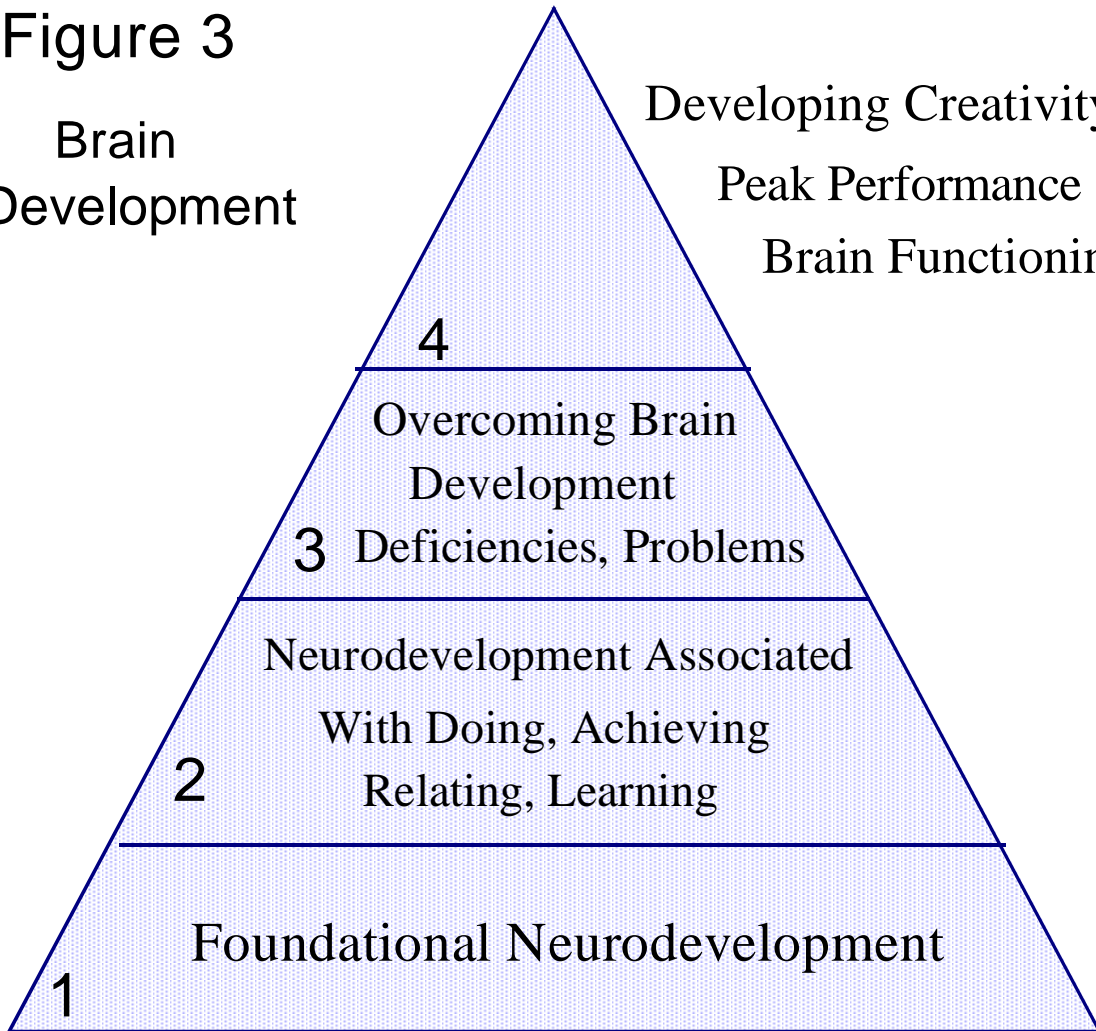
Figure 3

Brain
Development

Developing Creativity
Peak Performance
Brain Functionin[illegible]

4

Overcoming Brain Development Deficiencies, Problems

3

Neurodevelopment Associated With Doing, Achieving Relating, Learning

2

Foundational Neurodevelopment

1